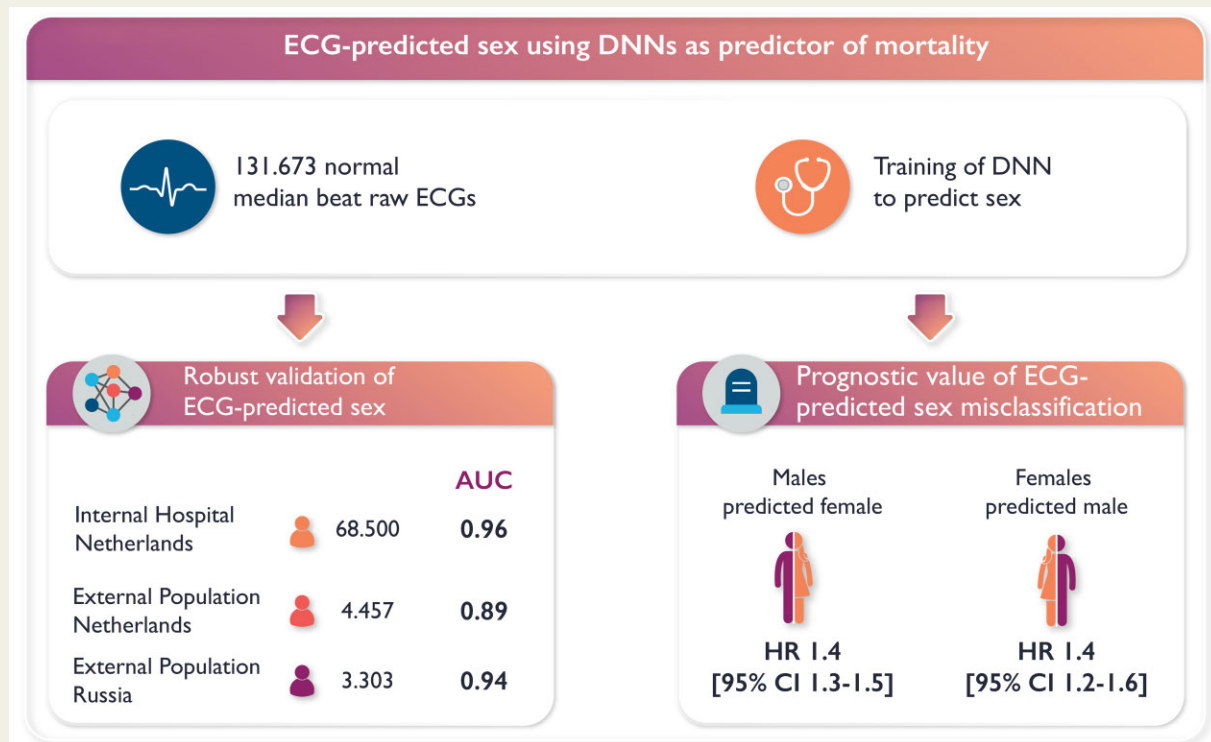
ECG-predicted sex using DNNs as predictor of mortality

131.673 normal median beat raw ECGs

Training of DNN to predict sex

Robust validation of ECG-predicted sex

| | | AUC |
|---|---|---|
| Internal Hospital Netherlands | 68.500 | 0.96 |
| External Population Netherlands | 4.457 | 0.89 |
| External Population Russia | 3.303 | 0.94 |

Prognostic value of ECG-predicted sex misclassification

Males predicted female

HR 1.4
[95% CI 1.3-1.5]

Females predicted male

HR 1.4
[95% CI 1.2-1.6]